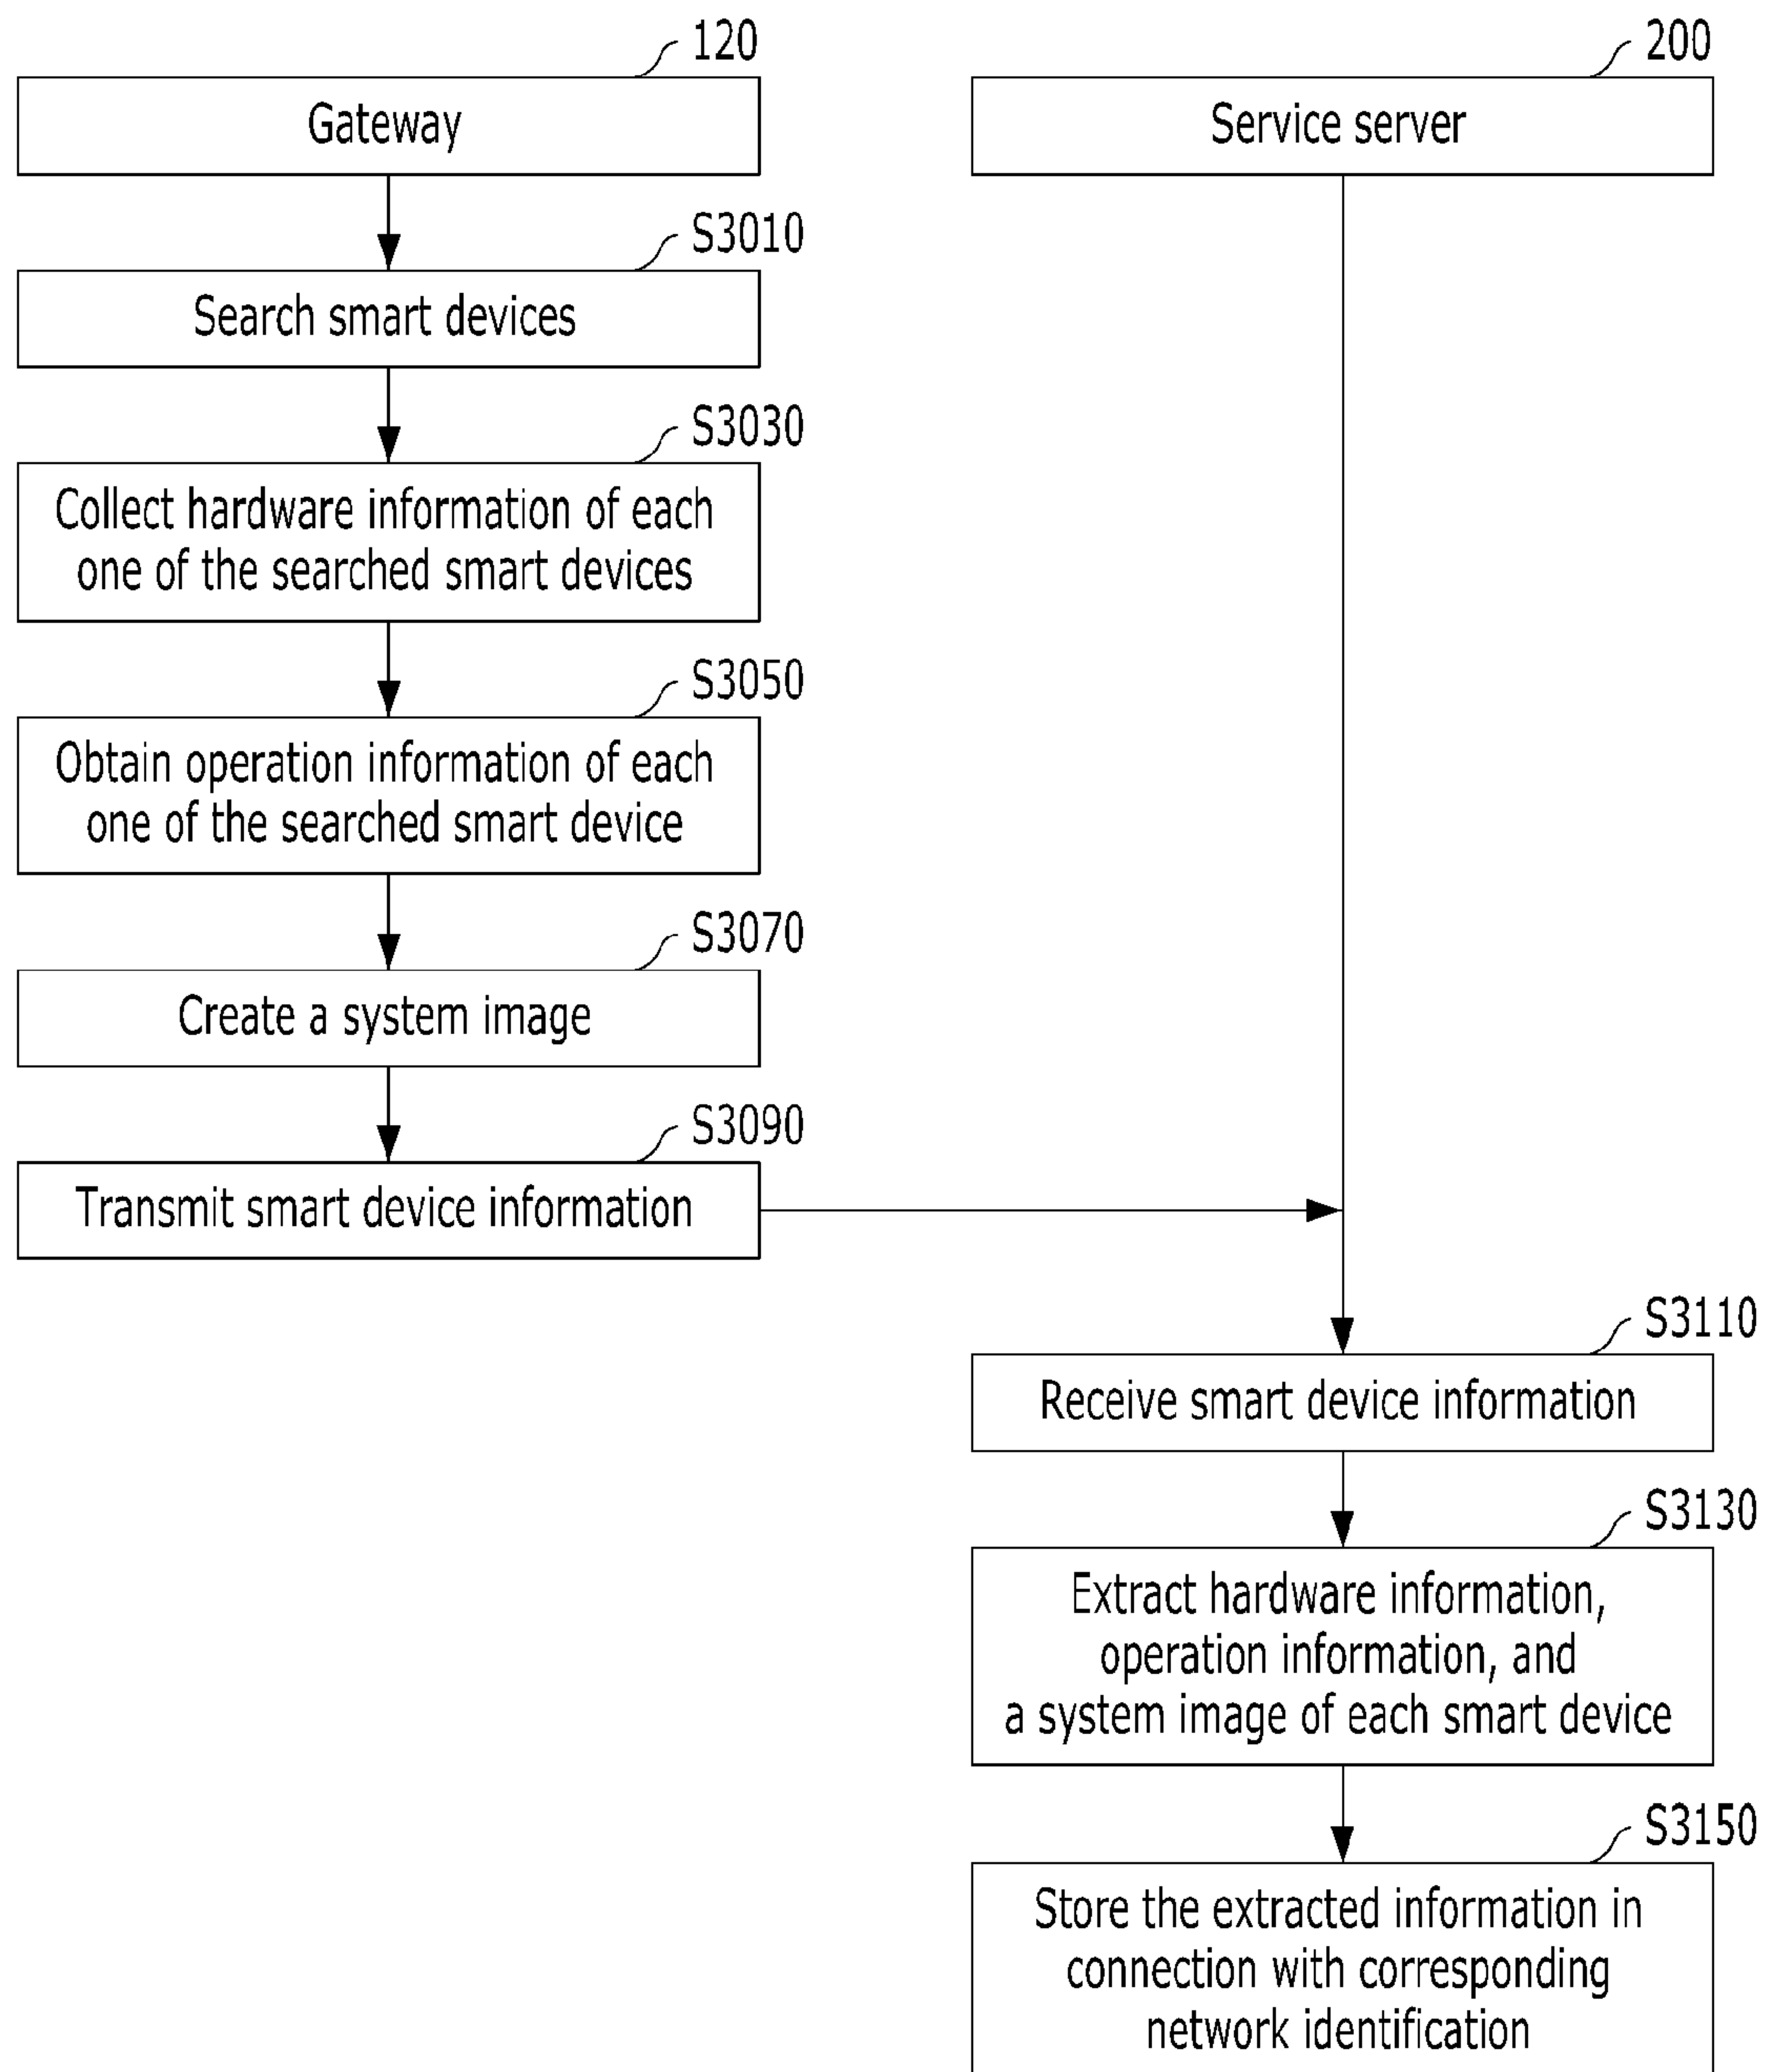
120
Gateway

200
Service server

S3010
Search smart devices

S3030
Collect hardware information of each one of the searched smart devices

S3050
Obtain operation information of each one of the searched smart device

S3070
Create a system image

S3090
Transmit smart device information

S3110
Receive smart device information

S3130
Extract hardware information, operation information, and a system image of each smart device

S3150
Store the extracted information in connection with corresponding network identification